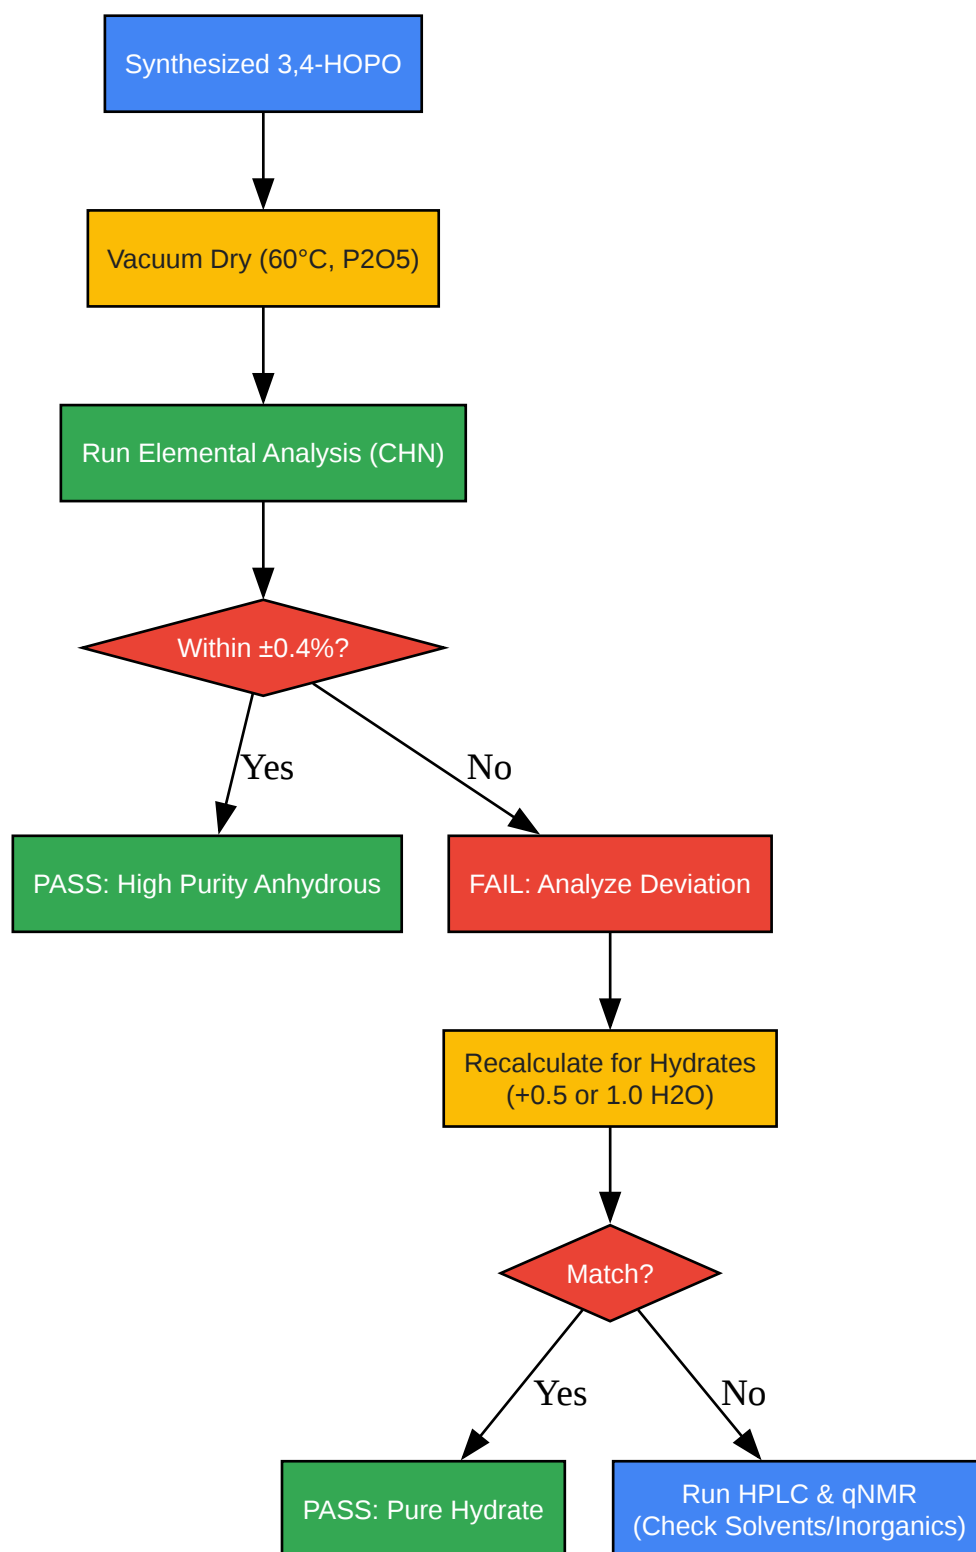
Synthesized 3,4-HOPO

Vacuum Dry (60°C, P2O5)

Run Elemental Analysis (CHN)

Within ±0.4%?

Yes

No

PASS: High Purity Anhydrous

FAIL: Analyze Deviation

Recalculate for Hydrates (+0.5 or 1.0 H2O)

Match?

Yes

No

PASS: Pure Hydrate

Run HPLC & qNMR (Check Solvents/Inorganics)